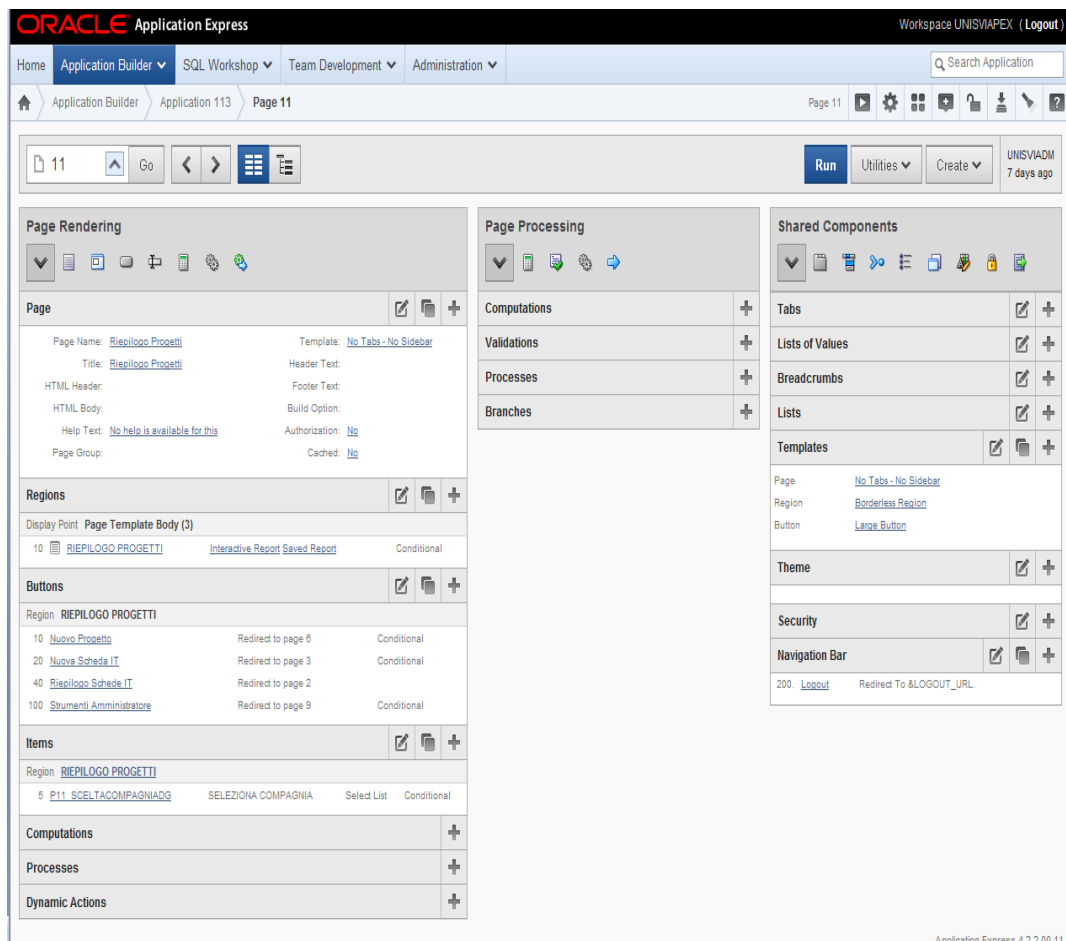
ORACLE Application Express

Workspace UNISVIAPEX ( Logout )

Home | Application Builder | SQL Workshop | Team Development | Administration

Search Application

Application Builder > Application 113 > Page 11

Page 11

11 Go

Run Utilities Create

UNISVIADM 7 days ago

Page Rendering

Page

Page Name: Riepilogo Progetti
Title: Riepilogo Progetti
HTML Header:
HTML Body:
Help Text: No help is available for this
Page Group:

Template: No Tabs - No Sidebar
Header Text:
Footer Text:
Build Option:
Authorization: No
Cached: No

Regions

Display Point Page Template Body (3)

10 RIEPILOGO PROGETTI Interactive Report Saved Report Conditional

Buttons

Region RIEPILOGO PROGETTI

| 10 | Nuovo Progetto | Redirect to page 6 | Conditional |
|---|---|---|---|
| 20 | Nuova Scheda IT | Redirect to page 3 | Conditional |
| 40 | Riepilogo Schede IT | Redirect to page 2 | |
| 100 | Strumenti Amministratore | Redirect to page 9 | Conditional |

Items

Region RIEPILOGO PROGETTI

5 P11_SCELTACOMPAGNIADG SELEZIONA COMPAGNIA Select List Conditional

Computations

Processes

Dynamic Actions

Page Processing

Computations

Validations

Processes

Branches

Shared Components

Tabs

Lists of Values

Breadcrumbs

Lists

Templates

Page No Tabs - No Sidebar
Region Borderless Region
Button Large Button

Theme

Security

Navigation Bar

200. Logout Redirect To &LOGOUT_URL.

Application Express 4.2.2.00.11